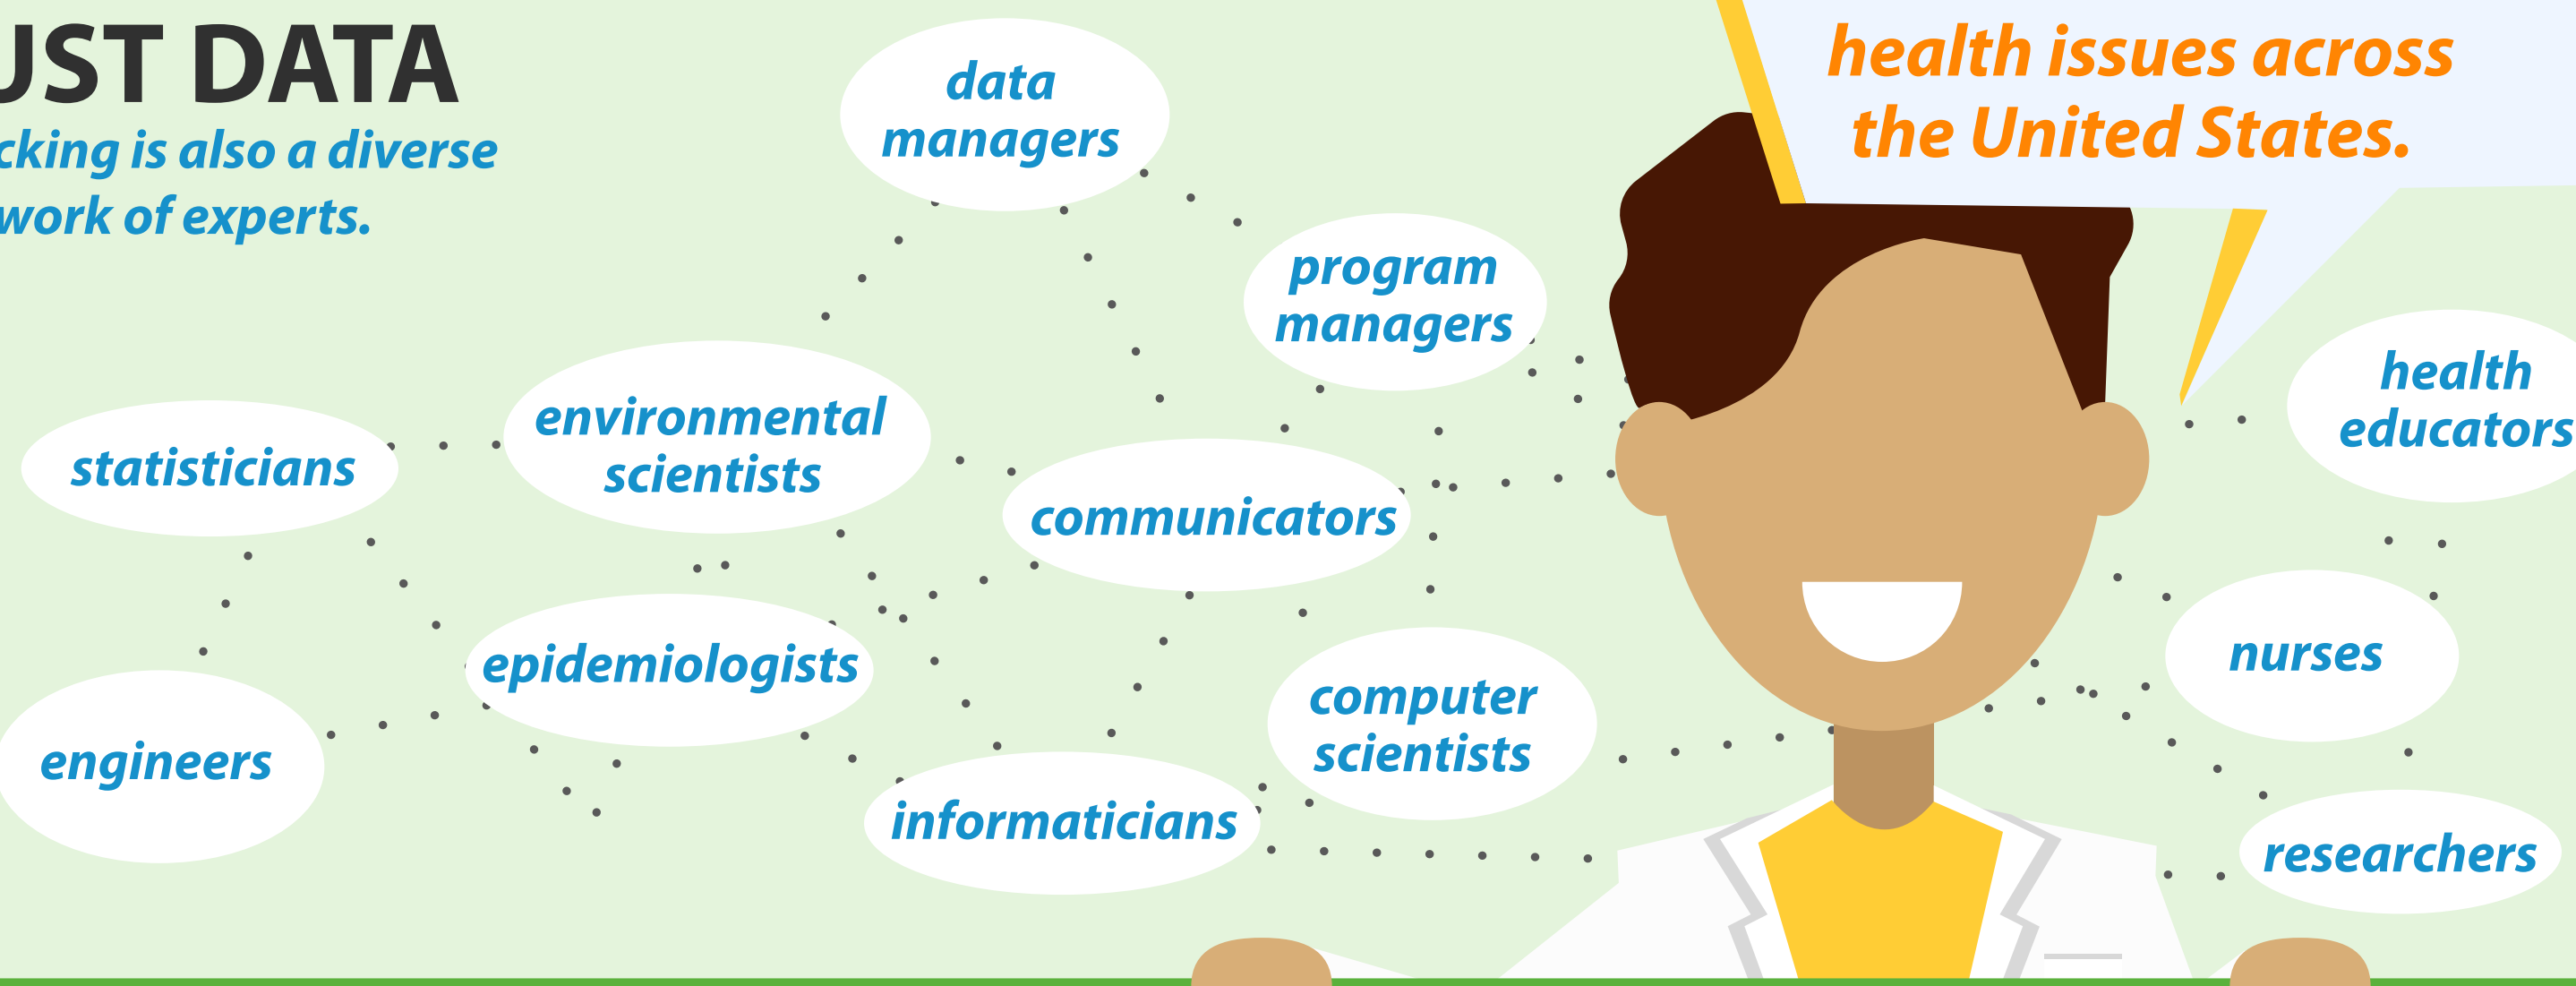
UST DATA

cking is also a diverse work of experts.

health issues across the United States.

data managers

program managers

environmental scientists

statisticians

communicators

health educators

epidemiologists

nurses

computer scientists

engineers

informaticians

researchers